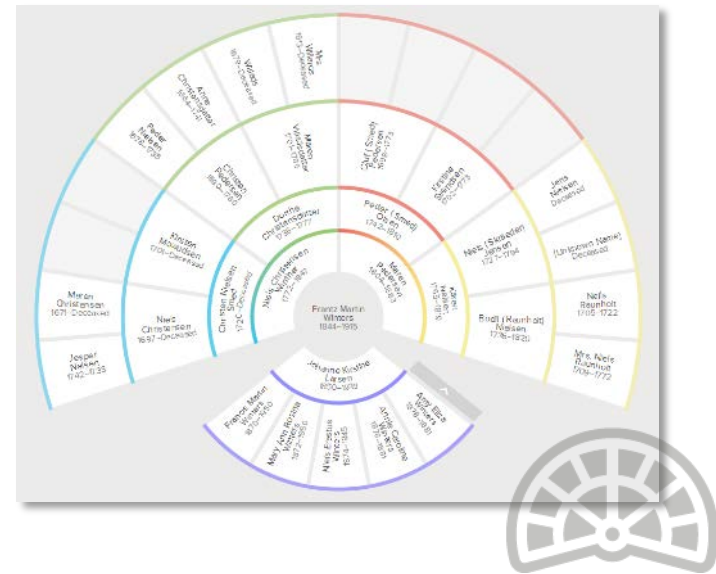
Franz Martin Winters
1844–1915

Niels Christensen Winther
1772–1847

Dorthe Christensdatter
1738–1777

Christen Pedersen
1691–1760

Maren Wibrandt
1701–1767

Peder Nielsen
1670–1735

Anna Christensdatter
1664–1745

Wibrandt
1675–Deceased

Mrs. Wibrandt
1675–Deceased

Christian Nielsen Smed
1720–Deceased

Kirsten Mouridsen
1701–Deceased

Niels Christensen
1697–Deceased

Maren Christensen
1671–Deceased

Jesper Nielsen
1742–1735

Maren Pedersen
1800–1863

Peder (Smed) Olsen
1762–1810

Oluf (Smed) Pedersen
1698–1773

Kirsten Jensdatter
1750–1773

Karen Nielsen
1767–1847

Niels (Skrædder) Jensen
1737–1794

Jens Nielsen
Deceased

(Unknown Name)
Deceased

Bodil (Reunholt) Nielsen
1778–1826

Niels Reunholt
1705–1722

Mrs. Niels Reunholt
1709–1772

Johanne Kirstine Larsen
1850–1919

Franz Martin Winters
1870–1950

Mary Anne Rosina Winters
1872–1956

Niels Erastus Winters
1874–1945

Annie Caroline Winters
1876–1918

Amy Eliza Winters
1878–1881